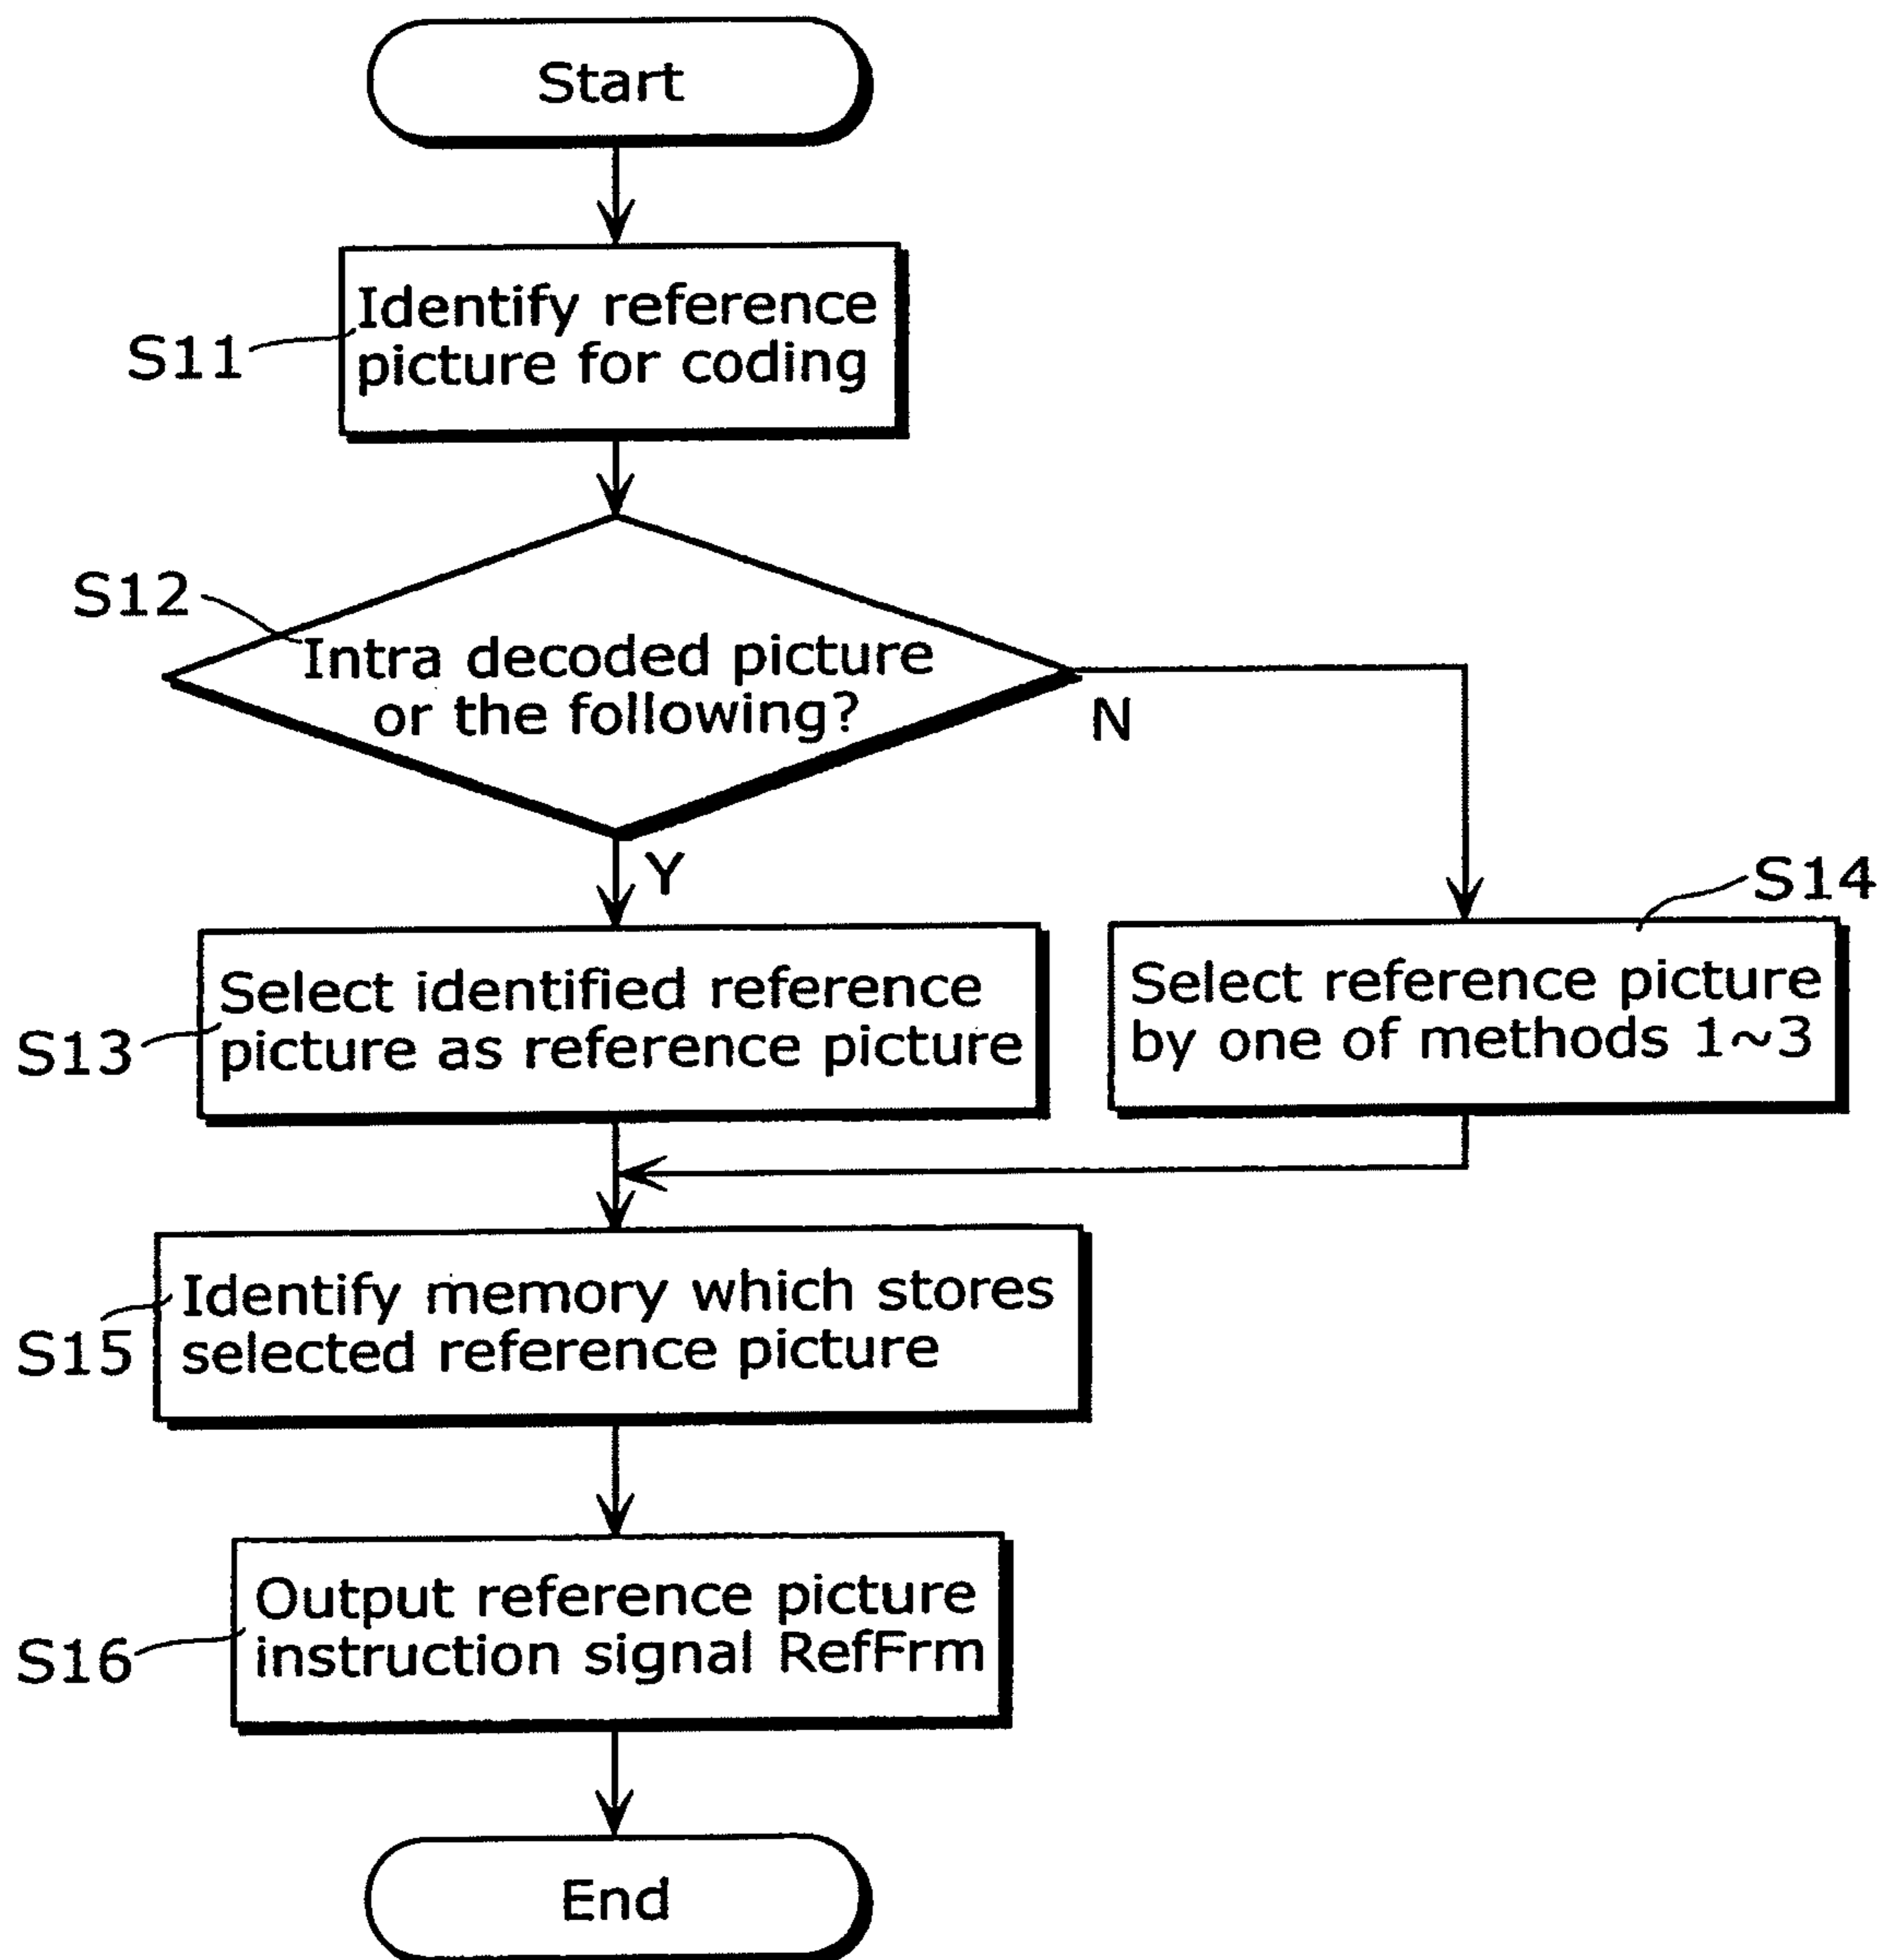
Start

S11 Identify reference picture for coding

S12 Intra decoded picture or the following?

N

Y

S13 Select identified reference picture as reference picture

S14 Select reference picture by one of methods 1~3

S15 Identify memory which stores selected reference picture

S16 Output reference picture instruction signal RefFrm

End